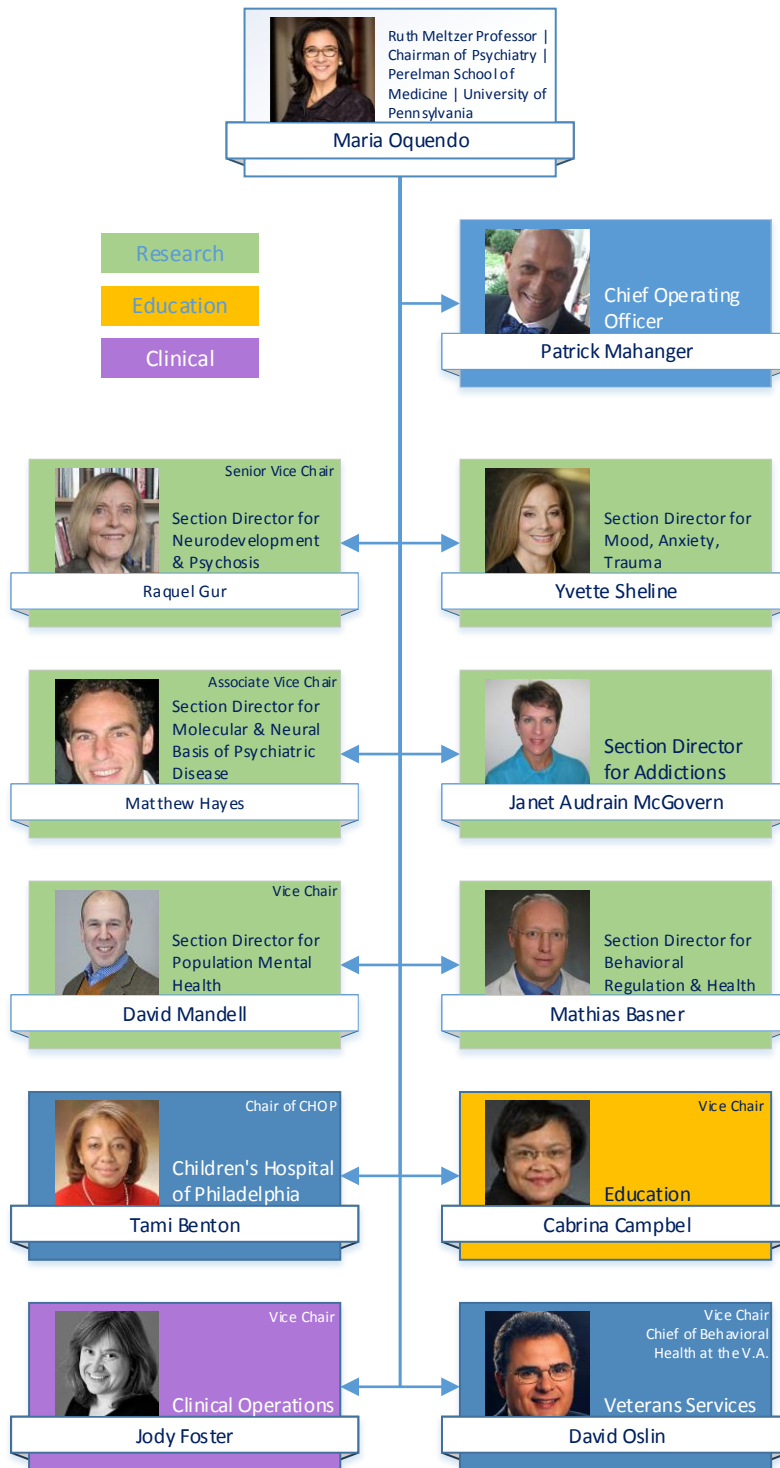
Ruth Meltzer Professor | Chairman of Psychiatry | Perelman School of Medicine | University of Pennsylvania

Maria Oquendo

Research

Education

Clinical

Chief Operating Officer

Patrick Mahanger

Senior Vice Chair

Section Director for Neurodevelopment & Psychosis

Raquel Gur

Section Director for Mood, Anxiety, Trauma

Yvette Sheline

Associate Vice Chair

Section Director for Molecular & Neural Basis of Psychiatric Disease

Matthew Hayes

Section Director for Addictions

Janet Audrain McGovern

Vice Chair

Section Director for Population Mental Health

David Mandell

Section Director for Behavioral Regulation & Health

Mathias Basner

Chair of CHOP

Children's Hospital of Philadelphia

Tami Benton

Vice Chair

Education

Cabrina Campbel

Vice Chair

Clinical Operations

Jody Foster

Vice Chair
Chief of Behavioral Health at the V.A.

Veterans Services

David Oslin